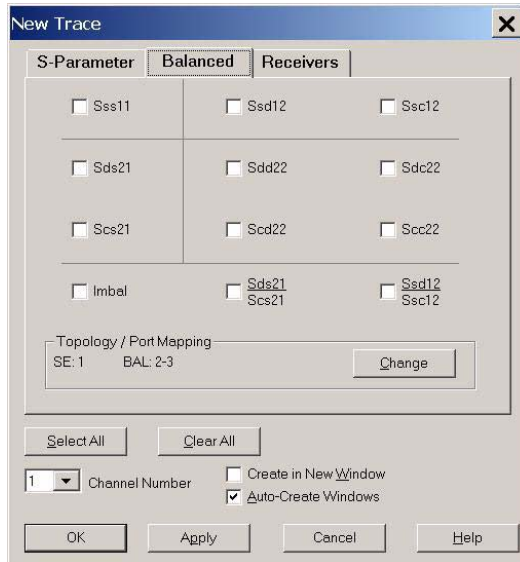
New Trace
X
S-Parameter
Balanced
Receivers

Sss11
Ssd12
Ssc12
Sds21
Sdd22
Sdc22
Scs21
Scd22
Scc22
Imbal
$\frac{Sds21}{Scs21}$
$\frac{Ssd12}{Ssc12}$

Topology / Port Mapping
SE: 1 BAL: 2-3
Change

Select All
Clear All
1
Channel Number
Create in New Window
Auto-Create Windows
OK
Apply
Cancel
Help